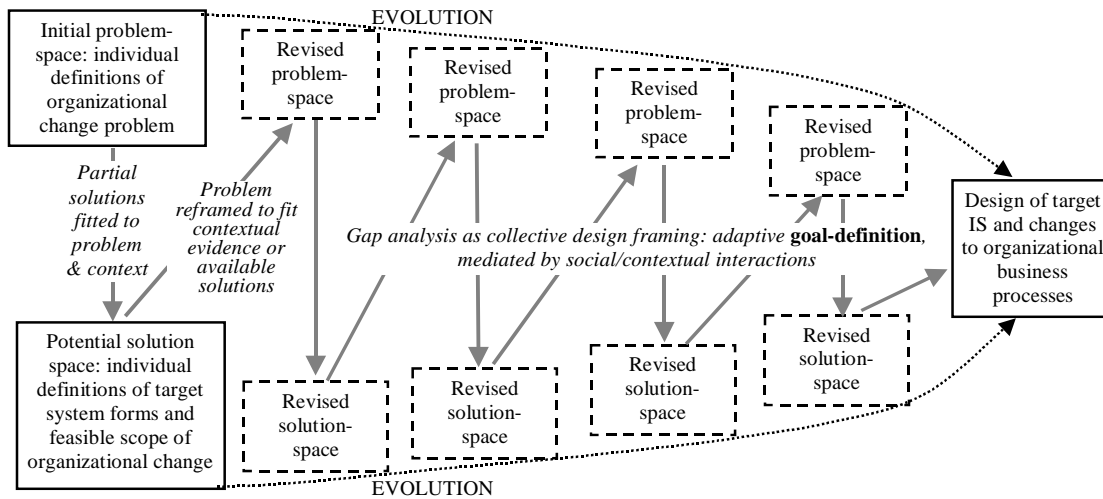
Initial problem-space: individual definitions of organizational change problem

EVOLUTION

Revised problem-space

Revised problem-space

Revised problem-space

Revised problem-space

Design of target IS and changes to organizational business processes

Partial solutions fitted to problem & context

Problem reframed to fit contextual evidence or available solutions

Gap analysis as collective design framing: adaptive **goal-definition**, mediated by social/contextual interactions

Potential solution space: individual definitions of target system forms and feasible scope of organizational change

Revised solution-space

Revised solution-space

Revised solution-space

Revised solution-space

EVOLUTION